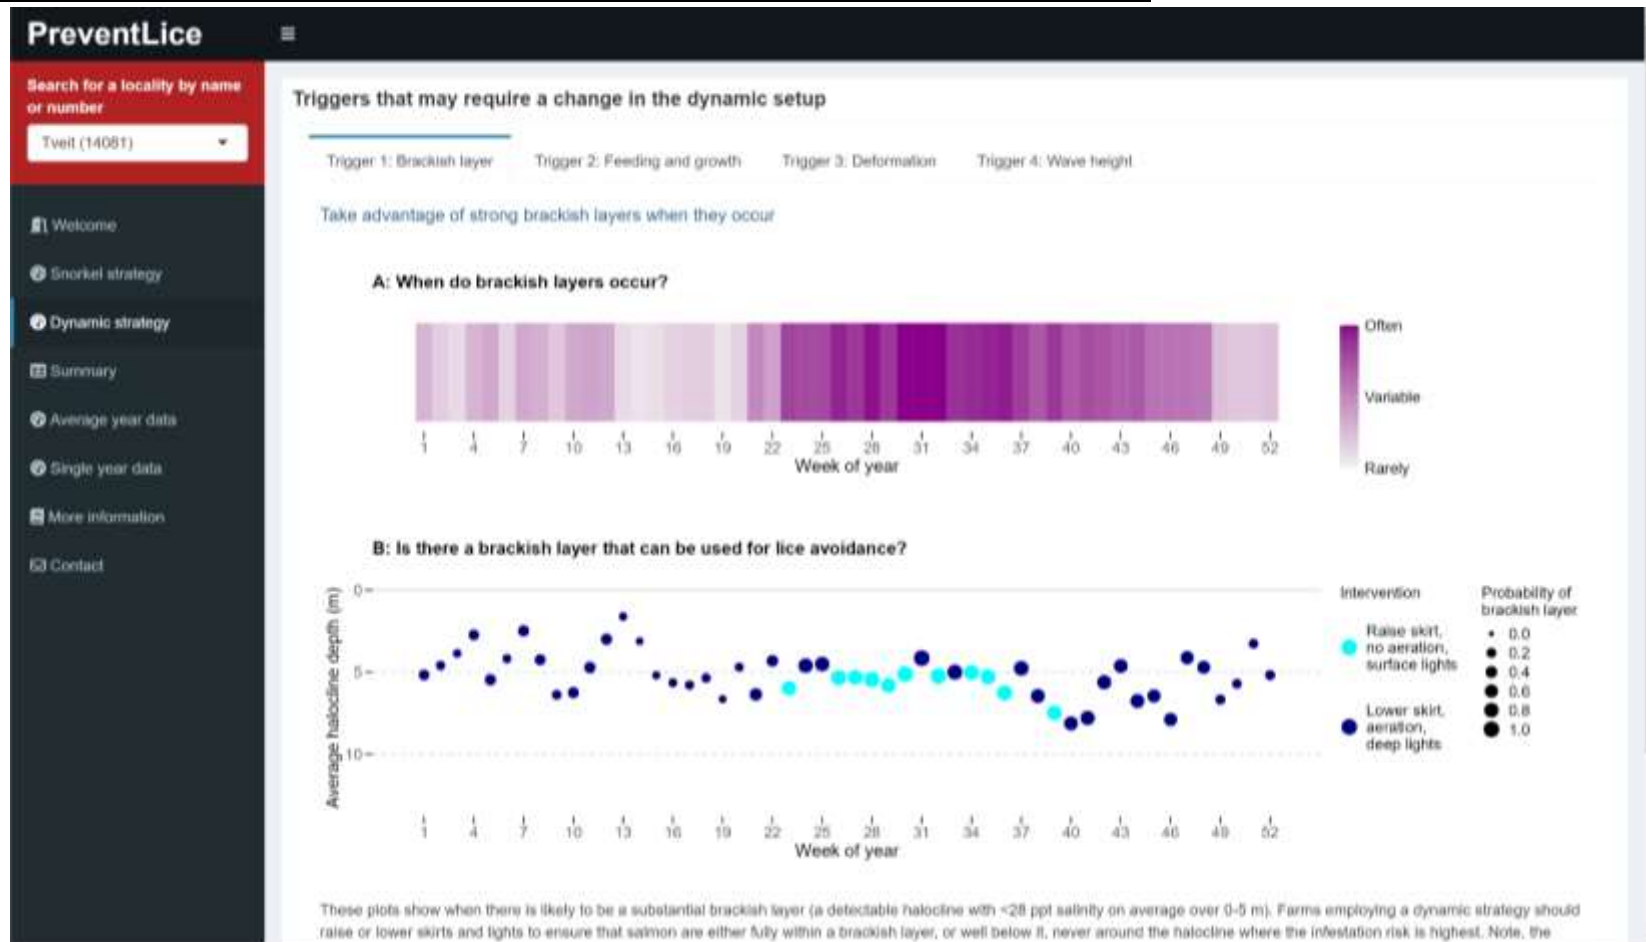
PreventLice

≡

Search for a locality by name or number

Tveit (14081)

Welcome

Snorkel strategy

Dynamic strategy

Summary

Average year data

Single year data

More information

Contact

Triggers that may require a change in the dynamic setup

Trigger 1: Brackish layer

Trigger 2: Feeding and growth

Trigger 3: Deformation

Trigger 4: Wave height

Take advantage of strong brackish layers when they occur

A: When do brackish layers occur?

1 4 7 10 13 16 19 22 25 28 31 34 37 40 43 46 49 52

Week of year

Often

Variable

Rarely

B: Is there a brackish layer that can be used for lice avoidance?

Average halocline depth (m)

0

5

10

1 4 7 10 13 16 19 22 25 28 31 34 37 40 43 46 49 52

Week of year

Intervention

Raise skirt, no aeration, surface lights

Lower skirt, aeration, deep lights

Probability of brackish layer

0.0

0.2

0.4

0.6

0.8

1.0

These plots show when there is likely to be a substantial brackish layer (a detectable halocline with <28 ppt salinity on average over 0-5 m). Farms employing a dynamic strategy should raise or lower skirts and lights to ensure that salmon are either fully within a brackish layer, or well below it, never around the halocline where the infestation risk is highest. Note, the